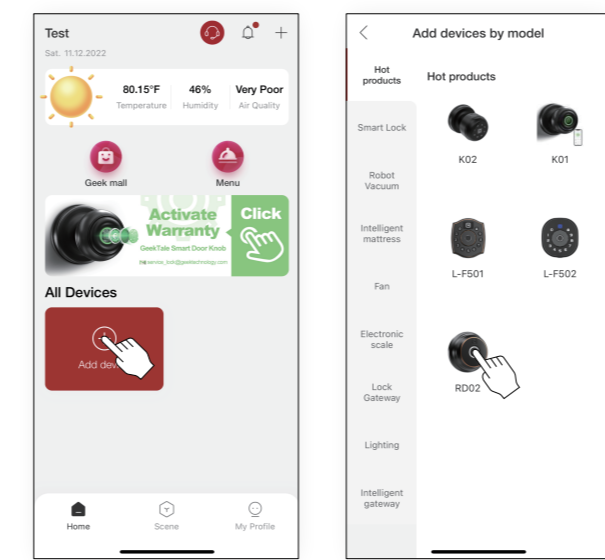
Test

Sat. 11.12.2022

80.15°F Temperature

46% Humidity

Very Poor Air Quality

Geek mall

Menu

Activate Warranty

GeekTale Smart Door Knob

service_lock@geektechnology.com

Click

All Devices

Add dev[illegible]

Home

Scene

My Profile

Add devices by model

Hot products

Smart Lock

Robot Vacuum

Intelligent mattress

Fan

Electronic scale

Lock Gateway

Lighting

Intelligent gateway

Hot products

K02

K01

L-F501

L-F502

RD02